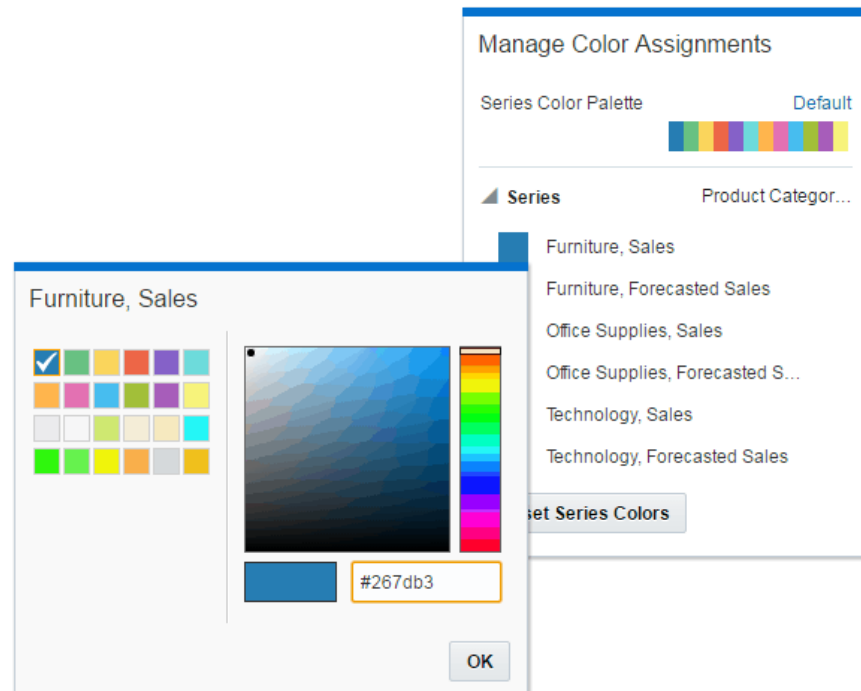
Manage Color Assignments

Series Color Palette

Default

Series

Product Categor...

Furniture, Sales

Furniture, Forecasted Sales

Office Supplies, Sales

Office Supplies, Forecasted S...

Technology, Sales

Technology, Forecasted Sales

set Series Colors

Furniture, Sales

#267db3

OK